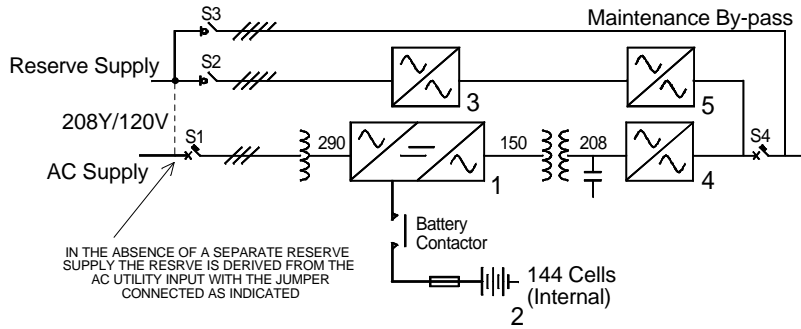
S3

Maintenance By-pass

Reserve Supply

S2

3

5

208Y/120V

S1

290

150

208

S4

AC Supply

1

4

Battery Contactor

IN THE ABSENCE OF A SEPARATE RESERVE SUPPLY THE RESRVE IS DERIVED FROM THE AC UTILITY INPUT WITH THE JUMPER CONNECTED AS INDICATED

144 Cells (Internal)

2